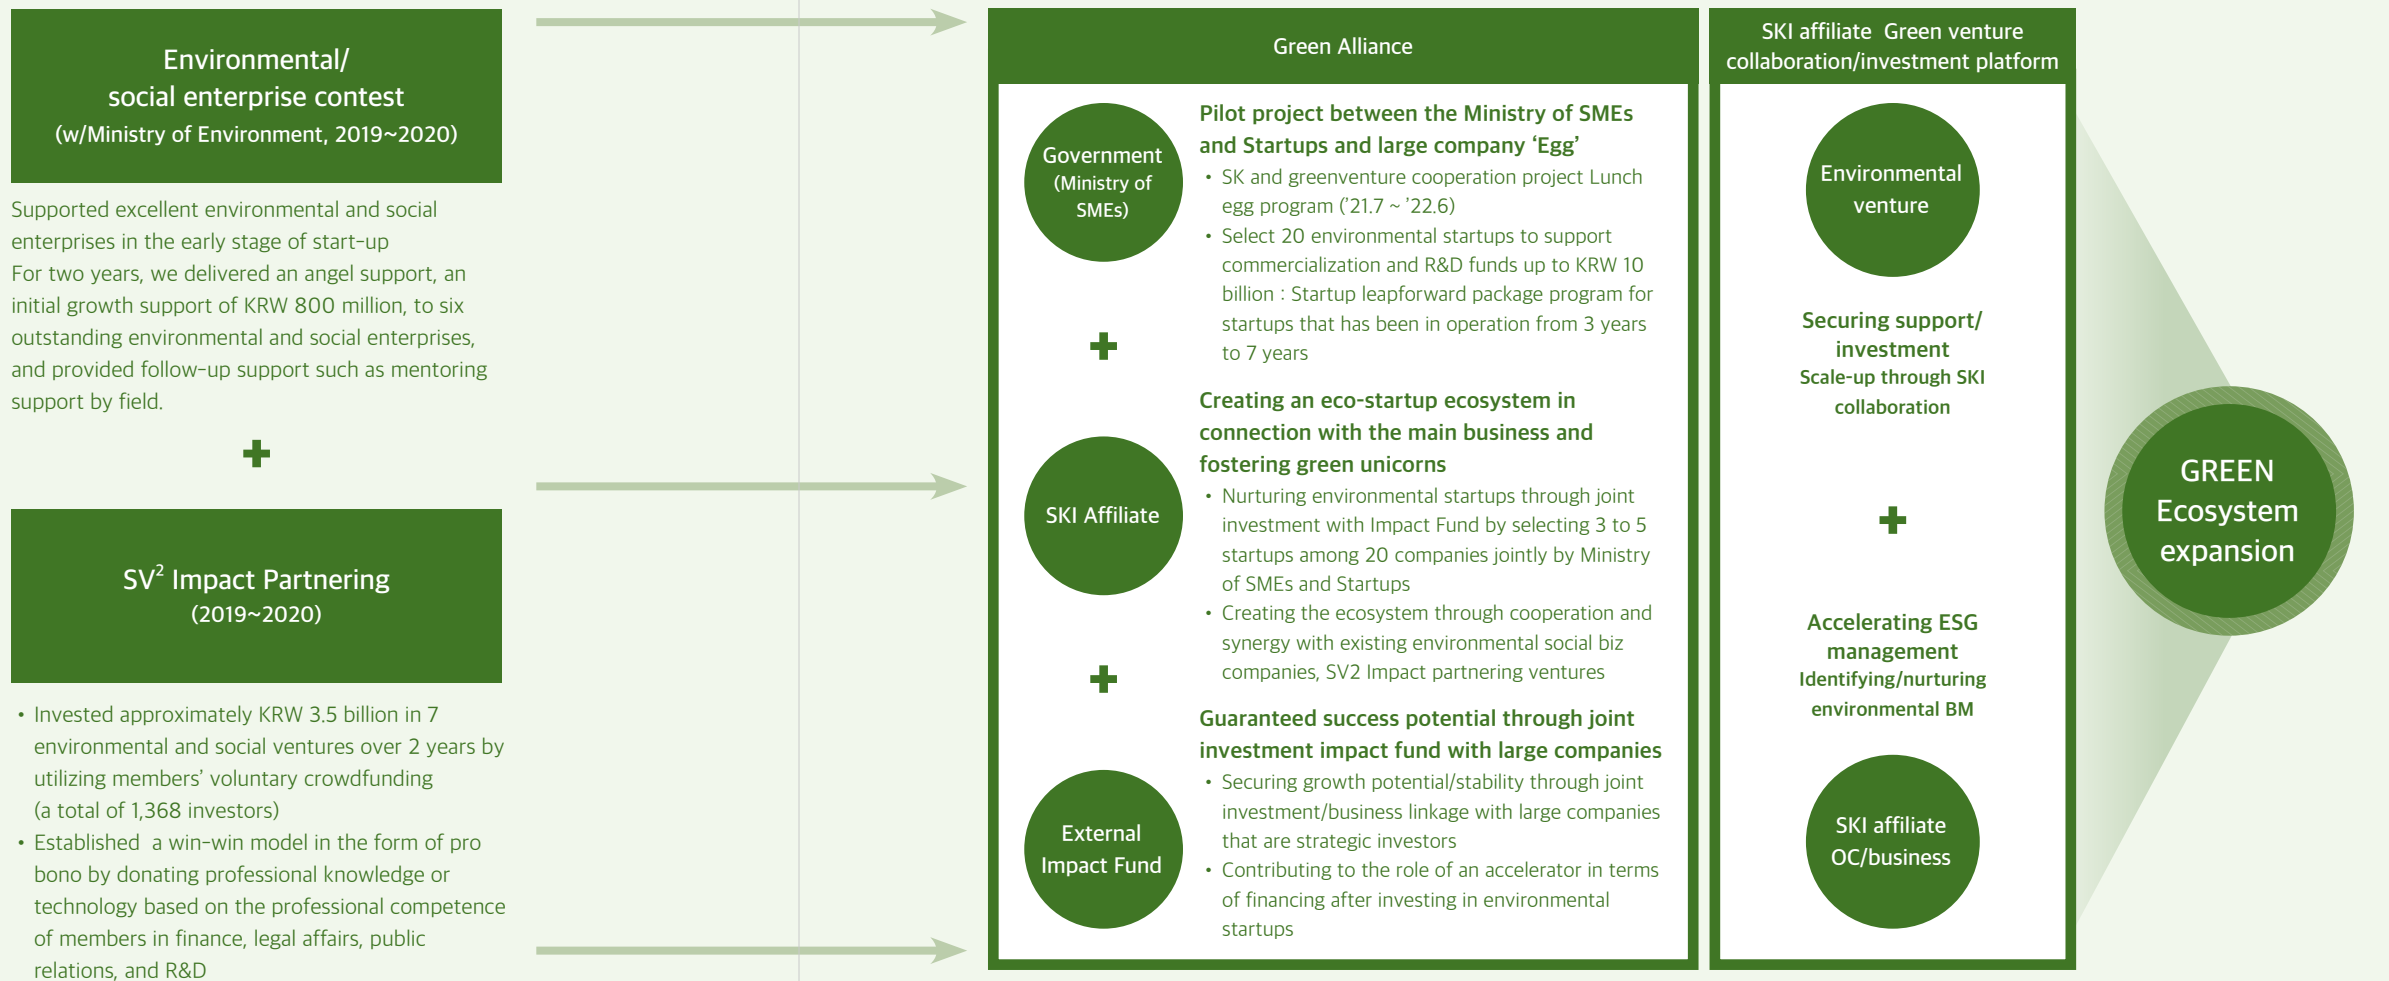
Environmental/
social enterprise contest
(w/Ministry of Environment, 2019~2020)

Supported excellent environmental and social enterprises in the early stage of start-up
For two years, we delivered an angel support, an initial growth support of KRW 800 million, to six outstanding environmental and social enterprises, and provided follow-up support such as mentoring support by field.

+

SV$^2$ Impact Partnering
(2019~2020)

• Invested approximately KRW 3.5 billion in 7 environmental and social ventures over 2 years by utilizing members' voluntary crowdfunding (a total of 1,368 investors)
• Established a win-win model in the form of pro bono by donating professional knowledge or technology based on the professional competence of members in finance, legal affairs, public relations, and R&D

Green Alliance

Government (Ministry of SMEs)

Pilot project between the Ministry of SMEs and Startups and large company 'Egg'
• SK and greenventure cooperation project Lunch egg program ('21.7 ~ '22.6)
• Select 20 environmental startups to support commercialization and R&D funds up to KRW 10 billion : Startup leapforward package program for startups that has been in operation from 3 years to 7 years

+

SKI Affiliate

Creating an eco-startup ecosystem in connection with the main business and fostering green unicorns
• Nurturing environmental startups through joint investment with Impact Fund by selecting 3 to 5 startups among 20 companies jointly by Ministry of SMEs and Startups
• Creating the ecosystem through cooperation and synergy with existing environmental social biz companies, SV2 Impact partnering ventures

+

External Impact Fund

Guaranteed success potential through joint investment impact fund with large companies
• Securing growth potential/stability through joint investment/business linkage with large companies that are strategic investors
• Contributing to the role of an accelerator in terms of financing after investing in environmental startups

SKI affiliate Green venture collaboration/investment platform

Environmental venture

Securing support/ investment
Scale-up through SKI collaboration

+

Accelerating ESG management
Identifying/nurturing environmental BM

SKI affiliate OC/business

GREEN Ecosystem expansion